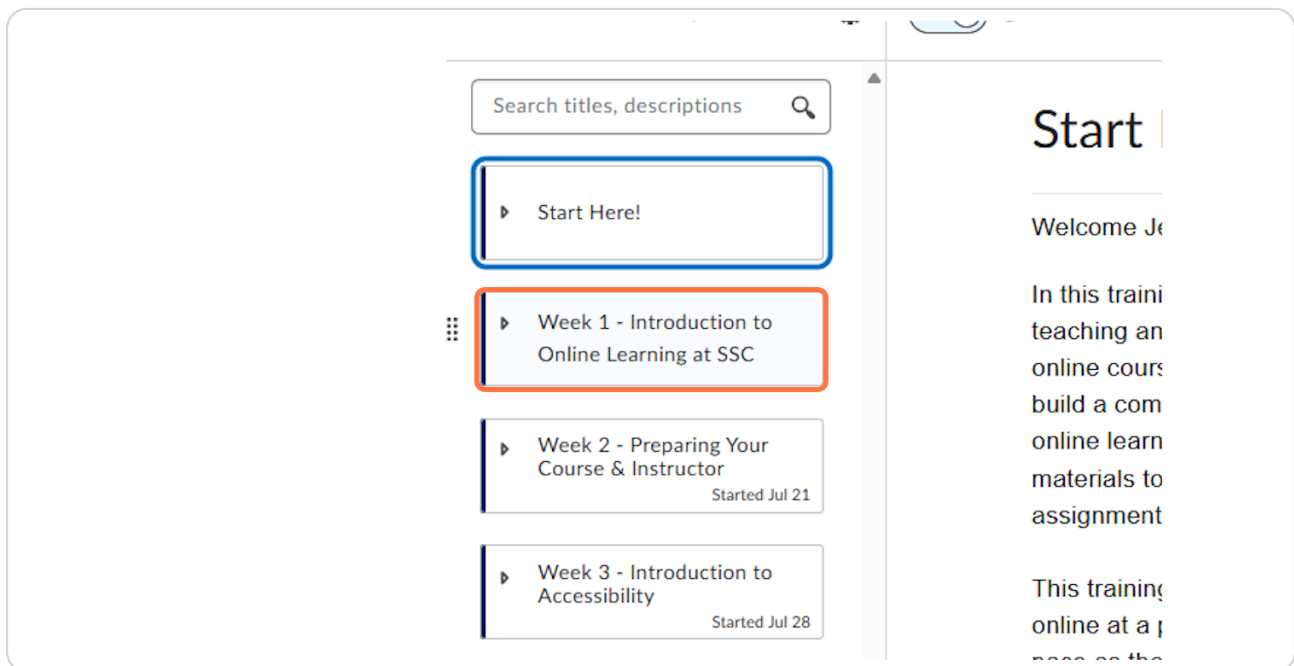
Search titles, descriptions

Start Here!

Week 1 - Introduction to Online Learning at SSC

Week 2 - Preparing Your Course & Instructor
Started Jul 21

Week 3 - Introduction to Accessibility
Started Jul 28

Start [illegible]

Welcome Je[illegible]

In this traini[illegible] teaching an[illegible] online cours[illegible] build a com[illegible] online learn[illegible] materials to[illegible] assignment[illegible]

This training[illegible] online at a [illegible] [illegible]